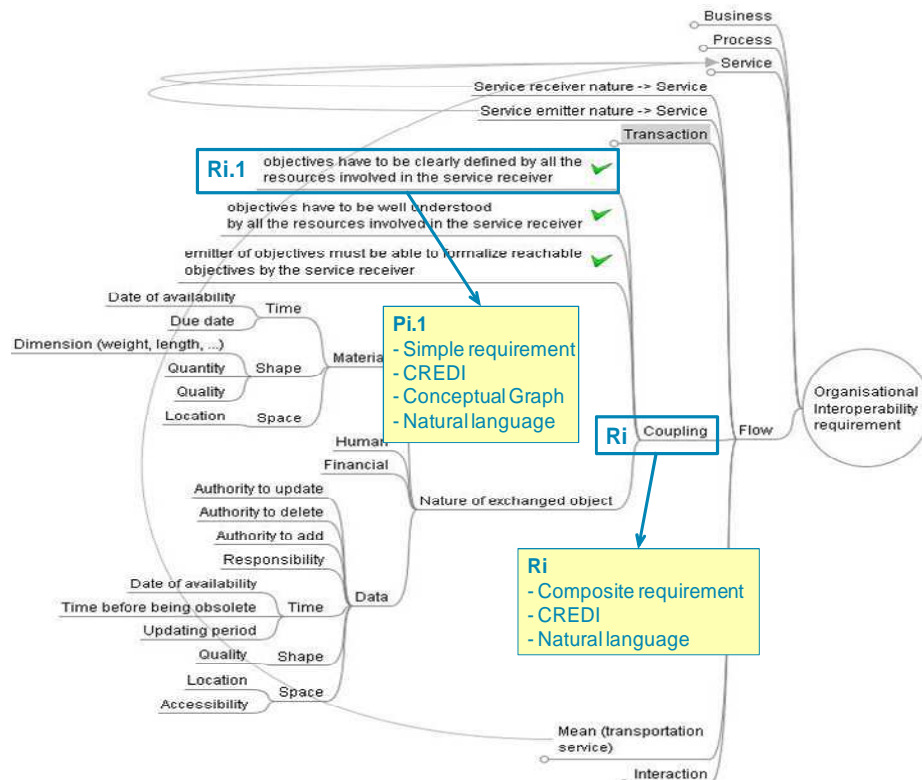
Business
Process
Service
Service receiver nature -> Service
Service emitter nature -> Service
Transaction
Ri.1
objectives have to be clearly defined by all the resources involved in the service receiver
objectives have to be well understood by all the resources involved in the service receiver
emitter of objectives must be able to formalize reachable objectives by the service receiver
Date of availability
Due date
Time
Dimension (weight, length, ...)
Quantity
Shape
Quality
Location
Space
Materia
Pi.1
- Simple requirement
- CREDI
- Conceptual Graph
- Natural language
Organisational Interoperability requirement
Ri
Coupling
Flow
Human
Financial
Nature of exchanged object
Authority to update
Authority to delete
Authority to add
Responsibility
Date of availability
Time before being obsolete
Time
Updating period
Data
Quality
Shape
Location
Space
Accessibility
Ri
- Composite requirement
- CREDI
- Natural language
Mean (transportation service)
Interaction